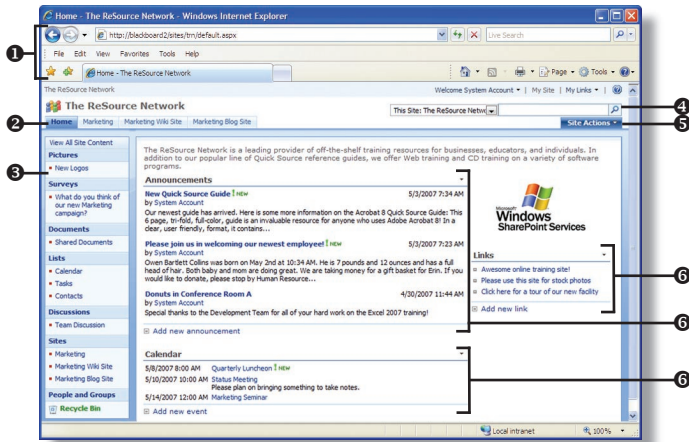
Home - The ReSource Network - Windows Internet Explorer

http://blackboard2/sites/trn/default.aspx

Live Search

File Edit View Favorites Tools Help

Home - The ReSource Network

Page ▾ Tools ▾

The ReSource Network

Welcome System Account ▾ | My Site | My Links ▾ |

The ReSource Network

This Site: The ReSource Netw

Home Marketing Marketing Wiki Site Marketing Blog Site

Site Actions ▾

View All Site Content

Pictures
- New Logos

Surveys
- What do you think of our new Marketing campaign?

Documents
- Shared Documents

Lists
- Calendar
- Tasks
- Contacts

Discussions
- Team Discussion

Sites
- Marketing
- Marketing Wiki Site
- Marketing Blog Site

People and Groups

Recycle Bin

The ReSource Network is a leading provider of off-the-shelf training resources for businesses, educators, and individuals. In addition to our popular line of Quick Source reference guides, we offer Web training and CD training on a variety of software programs.

Announcements

New Quick Source Guide ! NEW 5/3/2007 7:34 AM
by System Account
Our newest guide has arrived. Here is some more information on the Acrobat 8 Quick Source Guide: This 6 page, tri-fold, full-color, guide is an invaluable resource for anyone who uses Adobe Acrobat 8! In a clear, user friendly, format, it contains...

Please join us in welcoming our newest employee! ! NEW 5/3/2007 7:23 AM
by System Account
Owen Bartlett Collins was born on May 2nd at 10:34 AM. He is 7 pounds and 12 ounces and has a full head of hair. Both baby and mom are doing great. We are taking money for a gift basket for Erin. If you would like to donate, please stop by Human Resource...

Donuts in Conference Room A 4/30/2007 11:44 AM
by System Account
Special thanks to the Development Team for all of your hard work on the Excel 2007 training!

Add new announcement

Microsoft Windows SharePoint Services

Links
- Awesome online training site!
- Please use this site for stock photos
- Click here for a tour of our new facility

Add new link

Calendar

5/8/2007 8:00 AM Quarterly Luncheon ! NEW
5/10/2007 10:00 AM Status Meeting
Please plan on bringing something to take notes.
5/14/2007 12:00 AM Marketing Seminar

Add new event

Local intranet 100%

1 2 3 4 5 6 6 6